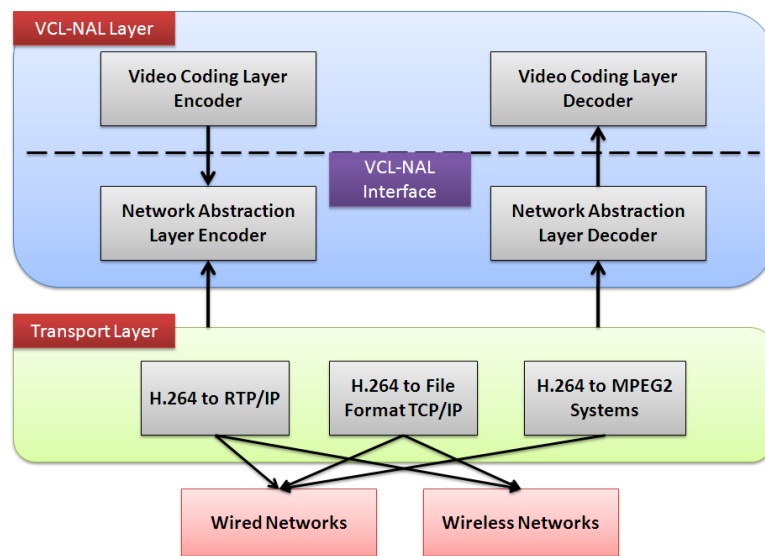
VCL-NAL Layer

Video Coding Layer Encoder

Video Coding Layer Decoder

VCL-NAL Interface

Network Abstraction Layer Encoder

Network Abstraction Layer Decoder

Transport Layer

H.264 to RTP/IP

H.264 to File Format TCP/IP

H.264 to MPEG2 Systems

Wired Networks

Wireless Networks